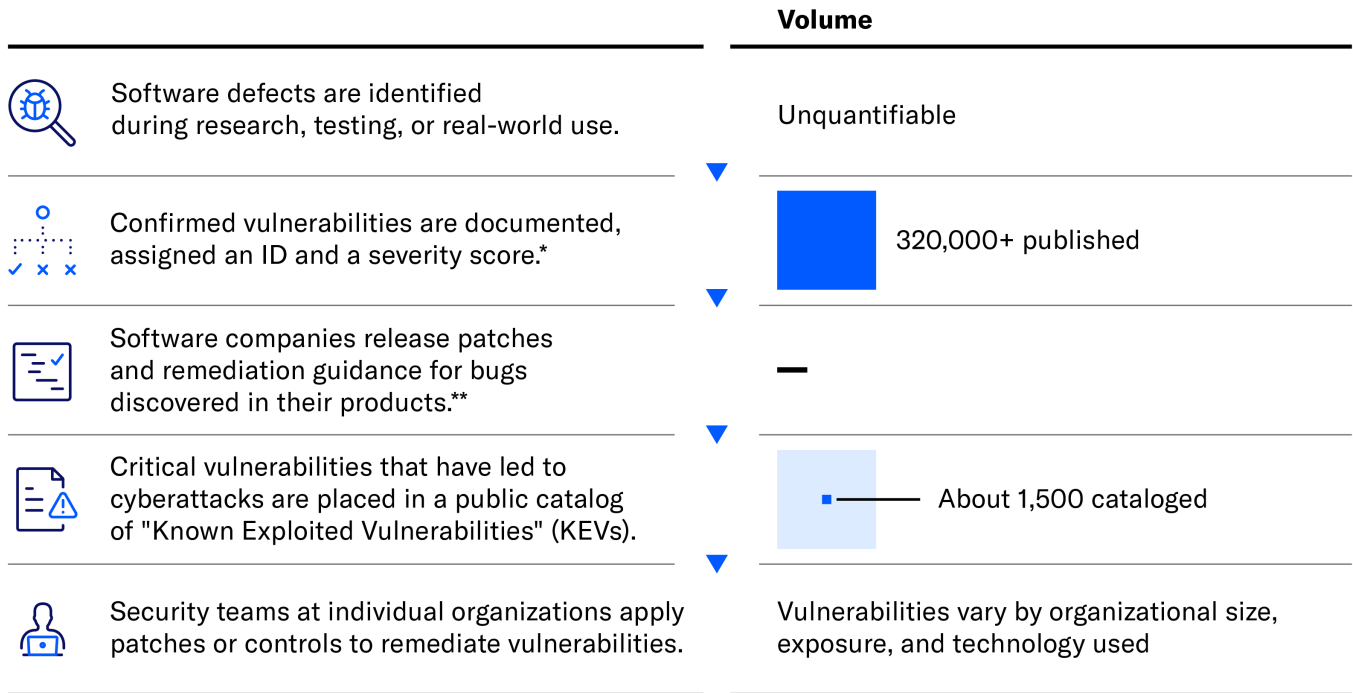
| | Volume |
|---|---|
| Software defects are identified during research, testing, or real-world use. | Unquantifiable |
| Confirmed vulnerabilities are documented, assigned an ID and a severity score.* | 320,000+ published |
| Software companies release patches and remediation guidance for bugs discovered in their products.** | — |
| Critical vulnerabilities that have led to cyberattacks are placed in a public catalog of "Known Exploited Vulnerabilities" (KEVs). | About 1,500 cataloged |
| Security teams at individual organizations apply patches or controls to remediate vulnerabilities. | Vulnerabilities vary by organizational size, exposure, and technology used |